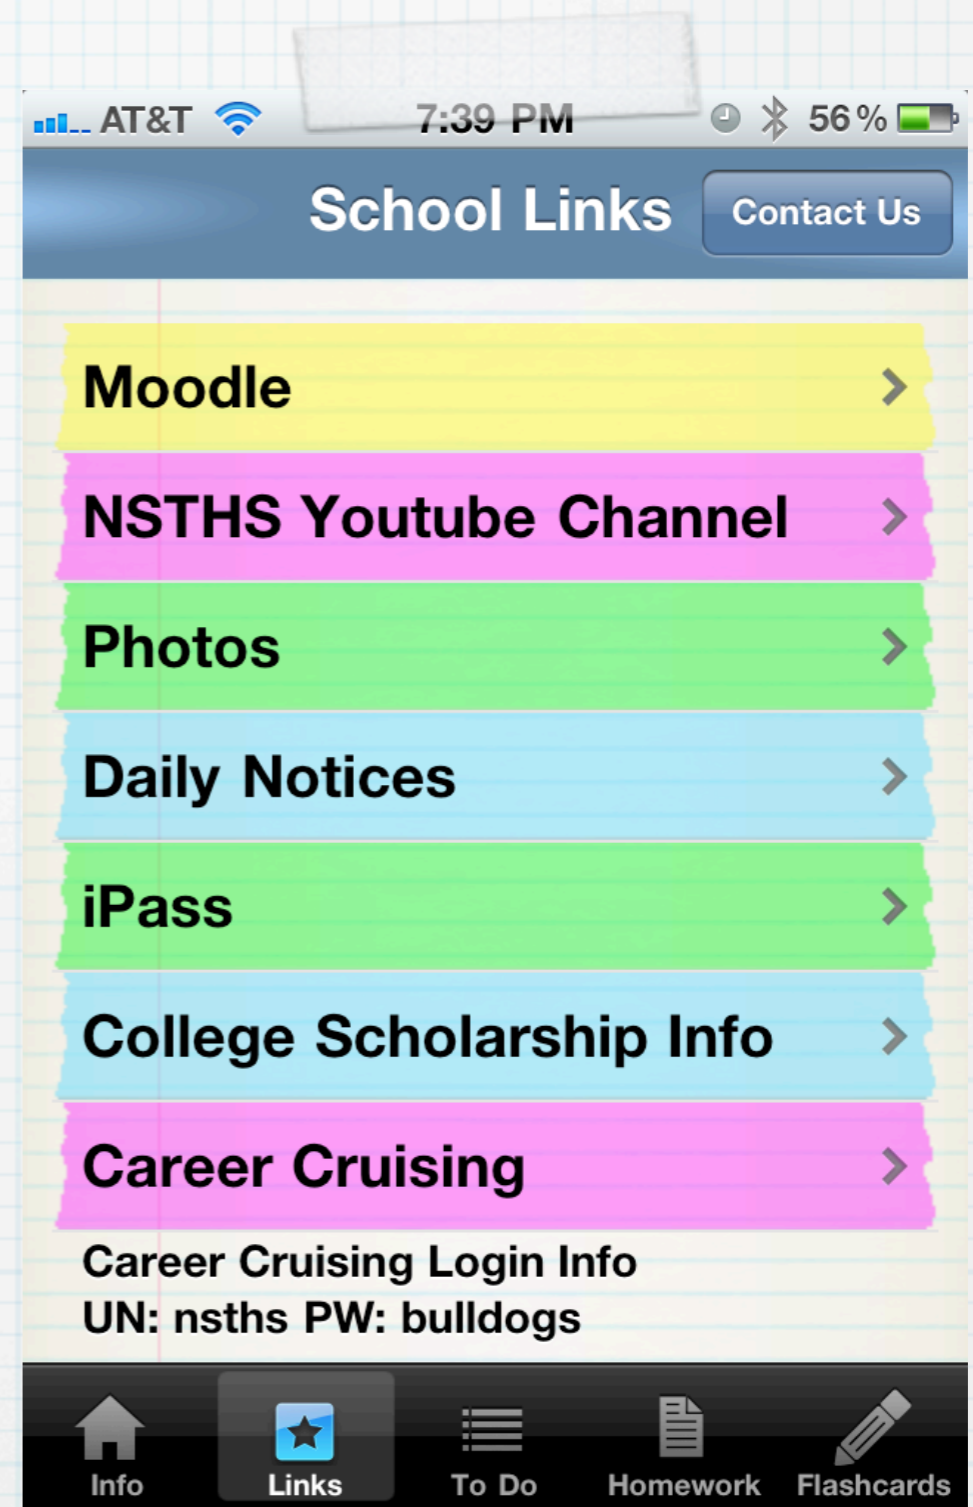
AT&T 7:39 PM 56 %

School Links

Contact Us

Moodle

NSTHS Youtube Channel

Photos

Daily Notices

iPass

College Scholarship Info

Career Cruising

Career Cruising Login Info
UN: nsths PW: bulldogs

Info Links To Do Homework Flashcards